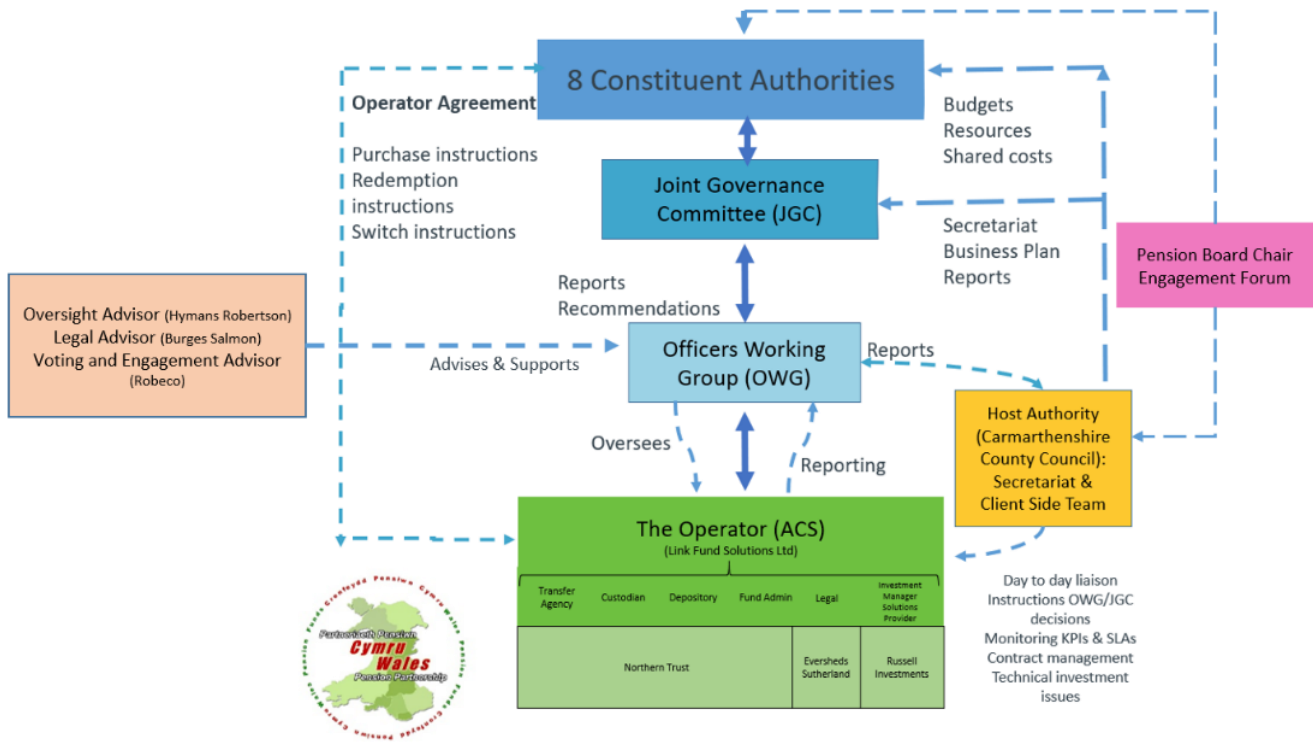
8 Constituent Authorities

Operator Agreement

Purchase instructions
Redemption instructions
Switch instructions

Budgets
Resources
Shared costs

Joint Governance Committee (JGC)

Secretariat
Business Plan
Reports

Pension Board Chair Engagement Forum

Oversight Advisor (Hymans Robertson)
Legal Advisor (Burges Salmon)
Voting and Engagement Advisor (Robeco)

Reports
Recommendations

Advises & Supports

Officers Working Group (OWG)

Reports

Host Authority (Carmarthenshire County Council): Secretariat & Client Side Team

Oversees

Reporting

The Operator (ACS)
(Link Fund Solutions Ltd)

| Transfer Agency | Custodian | Depository | Fund Admin | Legal | Investment Manager Solutions Provider |
|---|---|---|---|---|---|
| Northern Trust | | | | Eversheds Sutherland | Russell Investments |

Day to day liaison
Instructions OWG/JGC decisions
Monitoring KPIs & SLAs
Contract management
Technical investment issues

Partneriaeth Pensiwn Cymru Wales Pension Partnership